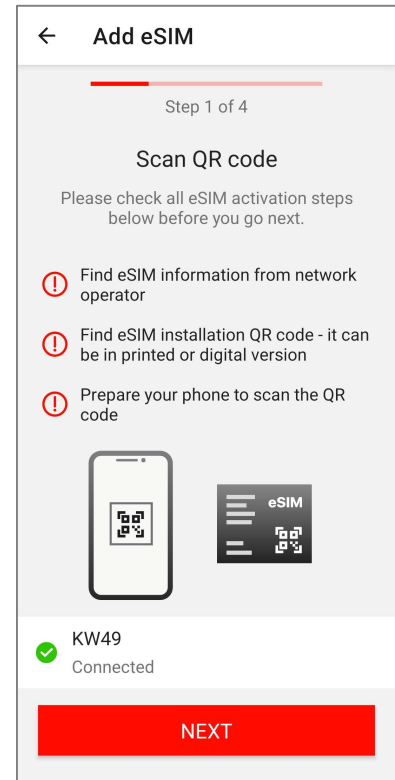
← Add eSIM

Step 1 of 4

Scan QR code

Please check all eSIM activation steps below before you go next.

Find eSIM information from network operator

Find eSIM installation QR code - it can be in printed or digital version

Prepare your phone to scan the QR code

eSIM

KW49
Connected

NEXT